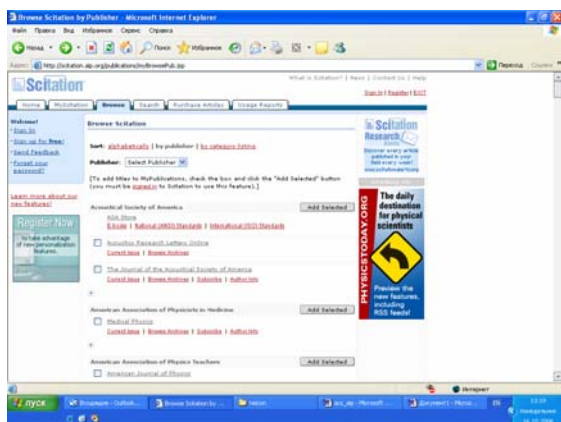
Browse Scitation by Publisher - Microsoft Internet Explorer

Файл Правка Вид Избранное Сервис Справка

Назад Поиск Избранное

Адрес http://scitation.aip.org/publications/BrowsePub.jsp

Переход

Scitation

What is Scitation? | News | Contact Us | Help

Sign In | Register | EXIT

Home | MyScitation | Browse | Search | Purchase Articles | Usage Reports

Welcome!
Sign In
Sign up for free!
Send Feedback
Forgot your password?

Learn more about our new features!

Register Now
to take advantage of new personalization features.

Browse Scitation

Sort: alphabetically | by publisher | by category listing

Publisher: Select Publisher

[To add titles to MyPublications, check the box and click the "Add Selected" button (you must be signed in to Scitation to use this feature).]

Acoustical Society of America
Add Selected
ASA Store
E-books | National (ANSI) Standards | International (ISO) Standards

Acoustics Research Letters Online
Current Issue | Browse Archives

The Journal of the Acoustical Society of America
Current Issue | Browse Archives | Subscribe | Author Info

American Association of Physicists in Medicine
Add Selected
Medical Physics
Current Issue | Browse Archives | Subscribe | Author Info

American Association of Physics Teachers
Add Selected
American Journal of Physics

Scitation Research Alerts
Discover every article published in your field every week!
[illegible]

PHYSICSTODAY.ORG
The daily destination for physical scientists
Preview the new features, including RSS feeds!

Интернет

пуск
Входящие - Outlook...
Browse Scitation by ...
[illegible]
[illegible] - Microsoft ...
Документ1 - Micros...
EN
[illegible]